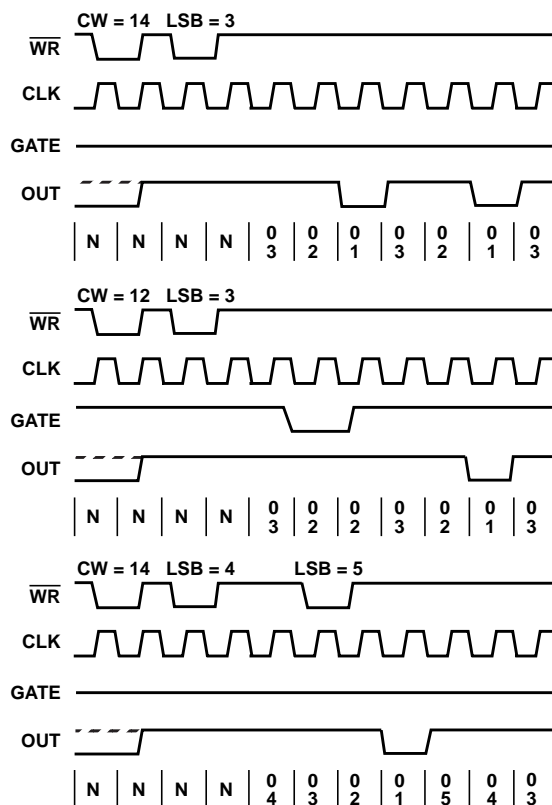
CW = 14 LSB = 3

$\overline{WR}$

CLK

GATE

OUT

| N | N | N | N | 0 3 | 0 2 | 0 1 | 0 3 | 0 2 | 0 1 | 0 3 |
|---|---|---|---|---|---|---|---|---|---|---|

CW = 12 LSB = 3

$\overline{WR}$

CLK

GATE

OUT

| N | N | N | N | 0 3 | 0 2 | 0 2 | 0 3 | 0 2 | 0 1 | 0 3 |
|---|---|---|---|---|---|---|---|---|---|---|

CW = 14 LSB = 4 LSB = 5

$\overline{WR}$

CLK

GATE

OUT

| N | N | N | N | 0 4 | 0 3 | 0 2 | 0 1 | 0 5 | 0 4 | 0 3 |
|---|---|---|---|---|---|---|---|---|---|---|